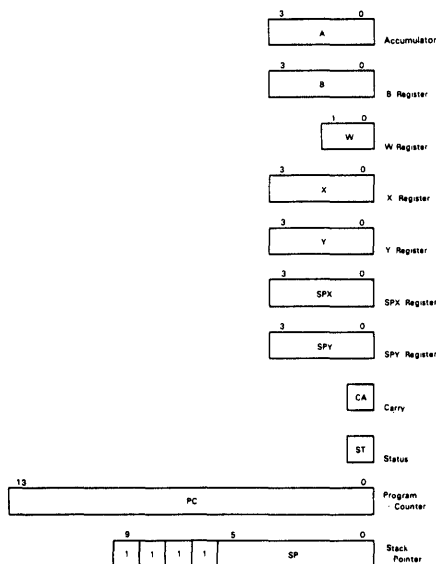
3 0
A
Accumulator

3 0
B
B Register

1 0
W
W Register

3 0
X
X Register

3 0
Y
Y Register

3 0
SPX
SPX Register

3 0
SPY
SPY Register

CA
Carry

ST
Status

13 0
PC
Program Counter

9 5 0
1 1 1 1 SP
Stack Pointer